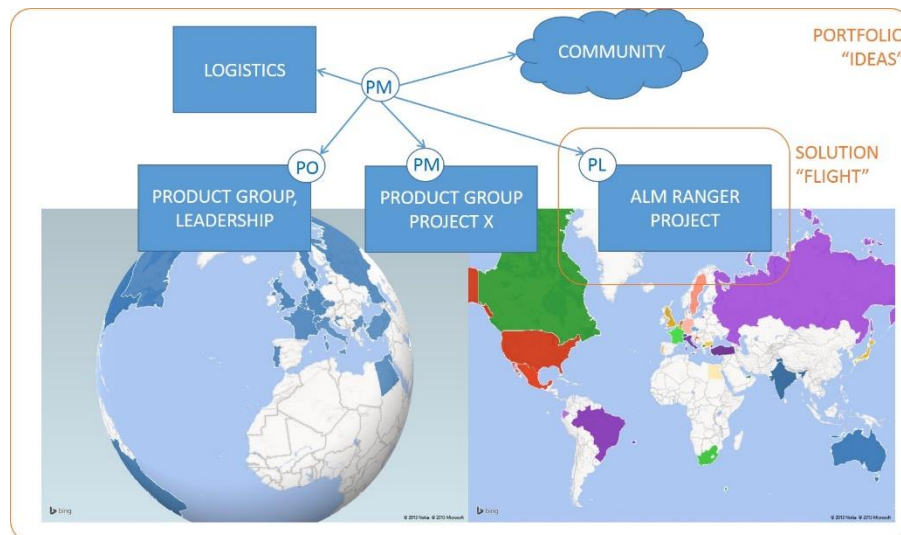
LOGISTICS

PM

COMMUNITY

PORTFOLIO
"IDEAS"

PO

PM

PL

SOLUTION
"FLIGHT"

PRODUCT GROUP, LEADERSHIP

PRODUCT GROUP PROJECT X

ALM RANGER PROJECT

bing

© 2013 Nokia © 2013 Microsoft

bing

© 2013 Nokia © 2013 Microsoft